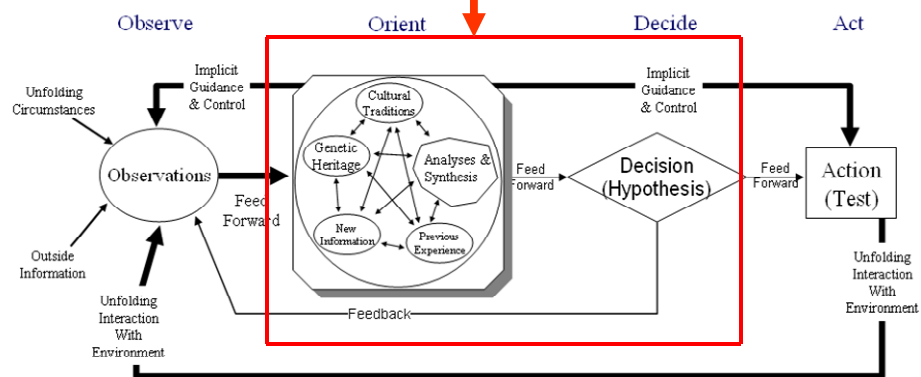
Observe

Orient

Decide

Act

Implicit Guidance & Control

Implicit Guidance & Control

Unfolding Circumstances

Observations

Feed Forward

Outside Information

Unfolding Interaction With Environment

Cultural Traditions

Genetic Heritage

Analyses & Synthesis

New Information

Previous Experience

Feed Forward

Decision (Hypothesis)

Feed Forward

Action (Test)

Unfolding Interaction With Environment

Feedback